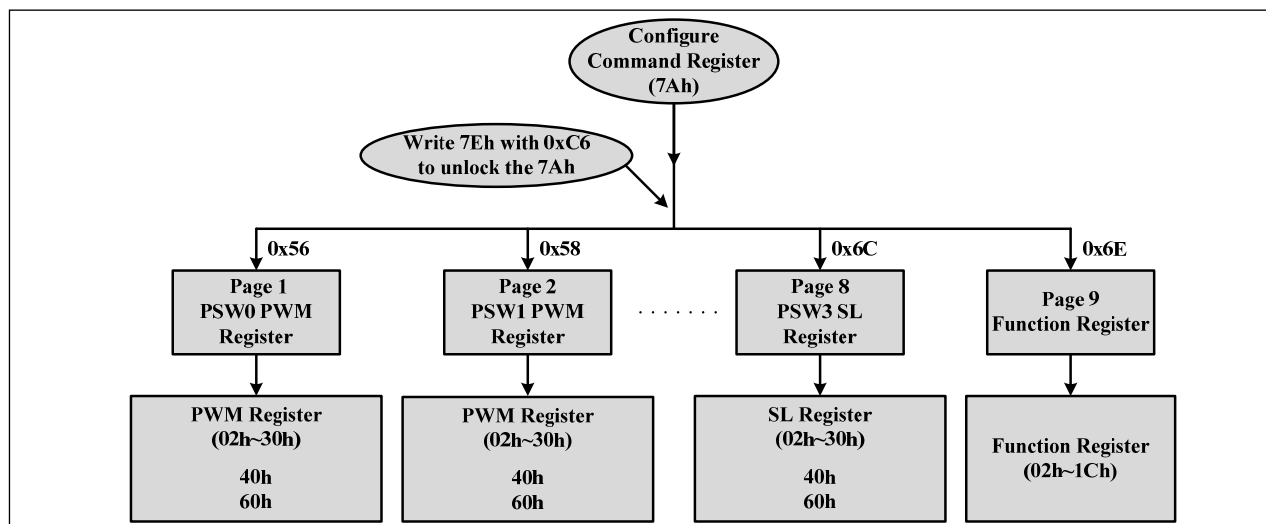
Configure Command Register (7Ah)

Write 7Eh with 0xC6 to unlock the 7Ah

0x56

0x58

0x6C

0x6E

Page 1
PSW0 PWM
Register

Page 2
PSW1 PWM
Register

.......

Page 8
PSW3 SL
Register

Page 9
Function Register

PWM Register
(02h~30h)
40h
60h

PWM Register
(02h~30h)
40h
60h

SL Register
(02h~30h)
40h
60h

Function Register
(02h~1Ch)